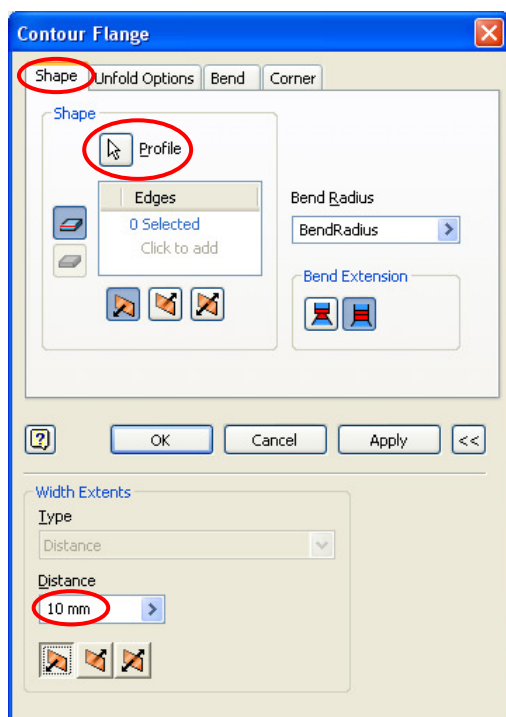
Contour Flange

Shape | Unfold Options | Bend | Corner

Shape

Profile

Edges
0 Selected
Click to add

Bend Radius
BendRadius

Bend Extension

?

OK

Cancel

Apply

<<

Width Extents

Type

Distance

Distance

10 mm